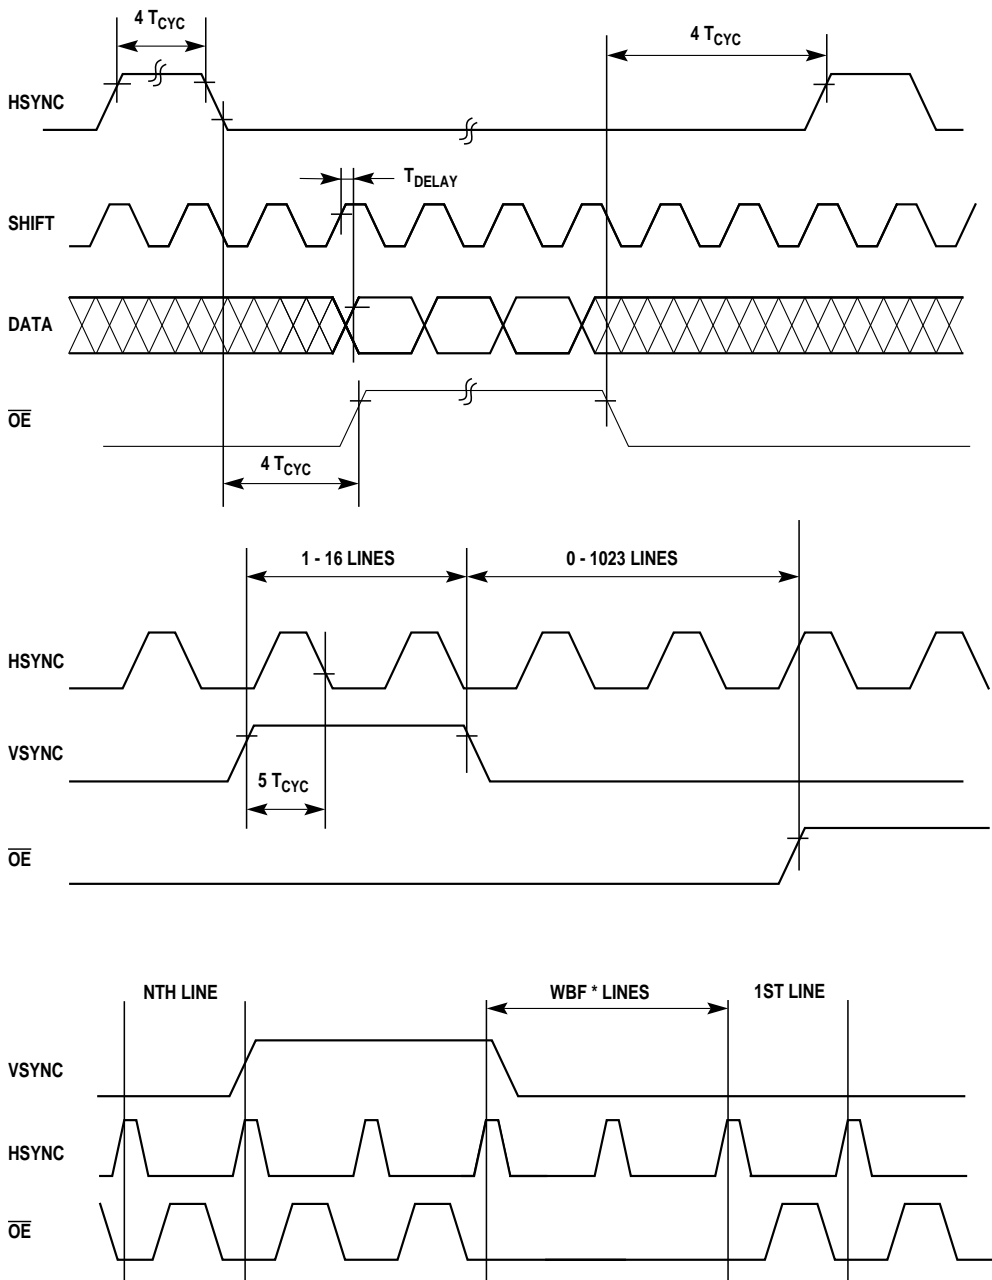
4 $T_{CYC}$

4 $T_{CYC}$

HSYNC

$T_{DELAY}$

SHIFT

DATA

$\overline{OE}$

4 $T_{CYC}$

1 - 16 LINES

0 - 1023 LINES

HSYNC

VSYNC

5 $T_{CYC}$

$\overline{OE}$

NTH LINE

WBF * LINES

1ST LINE

VSYNC

HSYNC

$\overline{OE}$